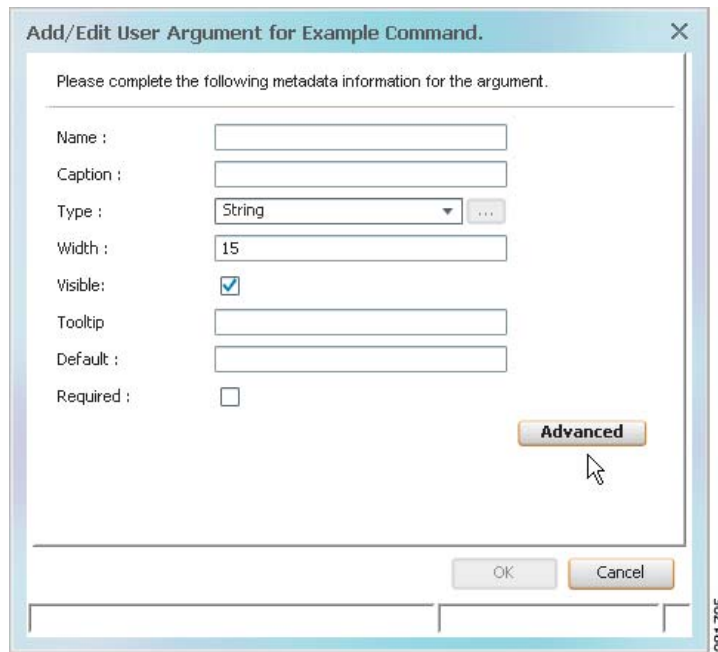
Add/Edit User Argument for Example Command.

×

Please complete the following metadata information for the argument.

Name :

Caption :

Type : String ...

Width : 15

Visible:

Tooltip

Default :

Required :

Advanced

OK

Cancel

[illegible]